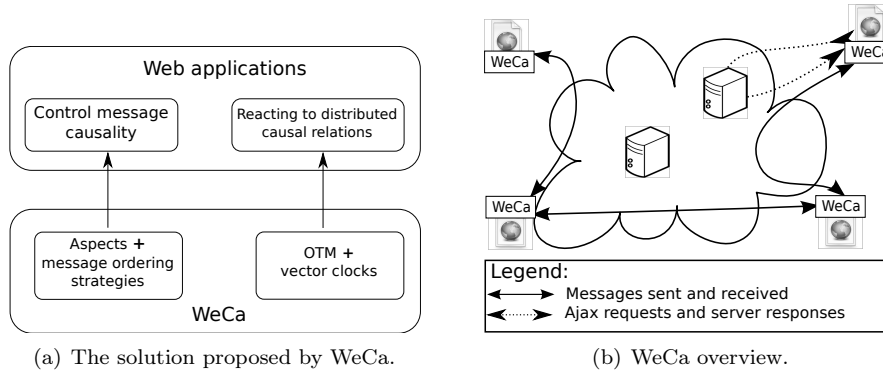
Web applications

Control message causality

Reacting to distributed causal relations

Aspects + message ordering strategies

OTM + vector clocks

WeCa

(a) The solution proposed by WeCa.

WeCa

WeCa

WeCa

WeCa

Legend:

Messages sent and received

Ajax requests and server responses

(b) WeCa overview.